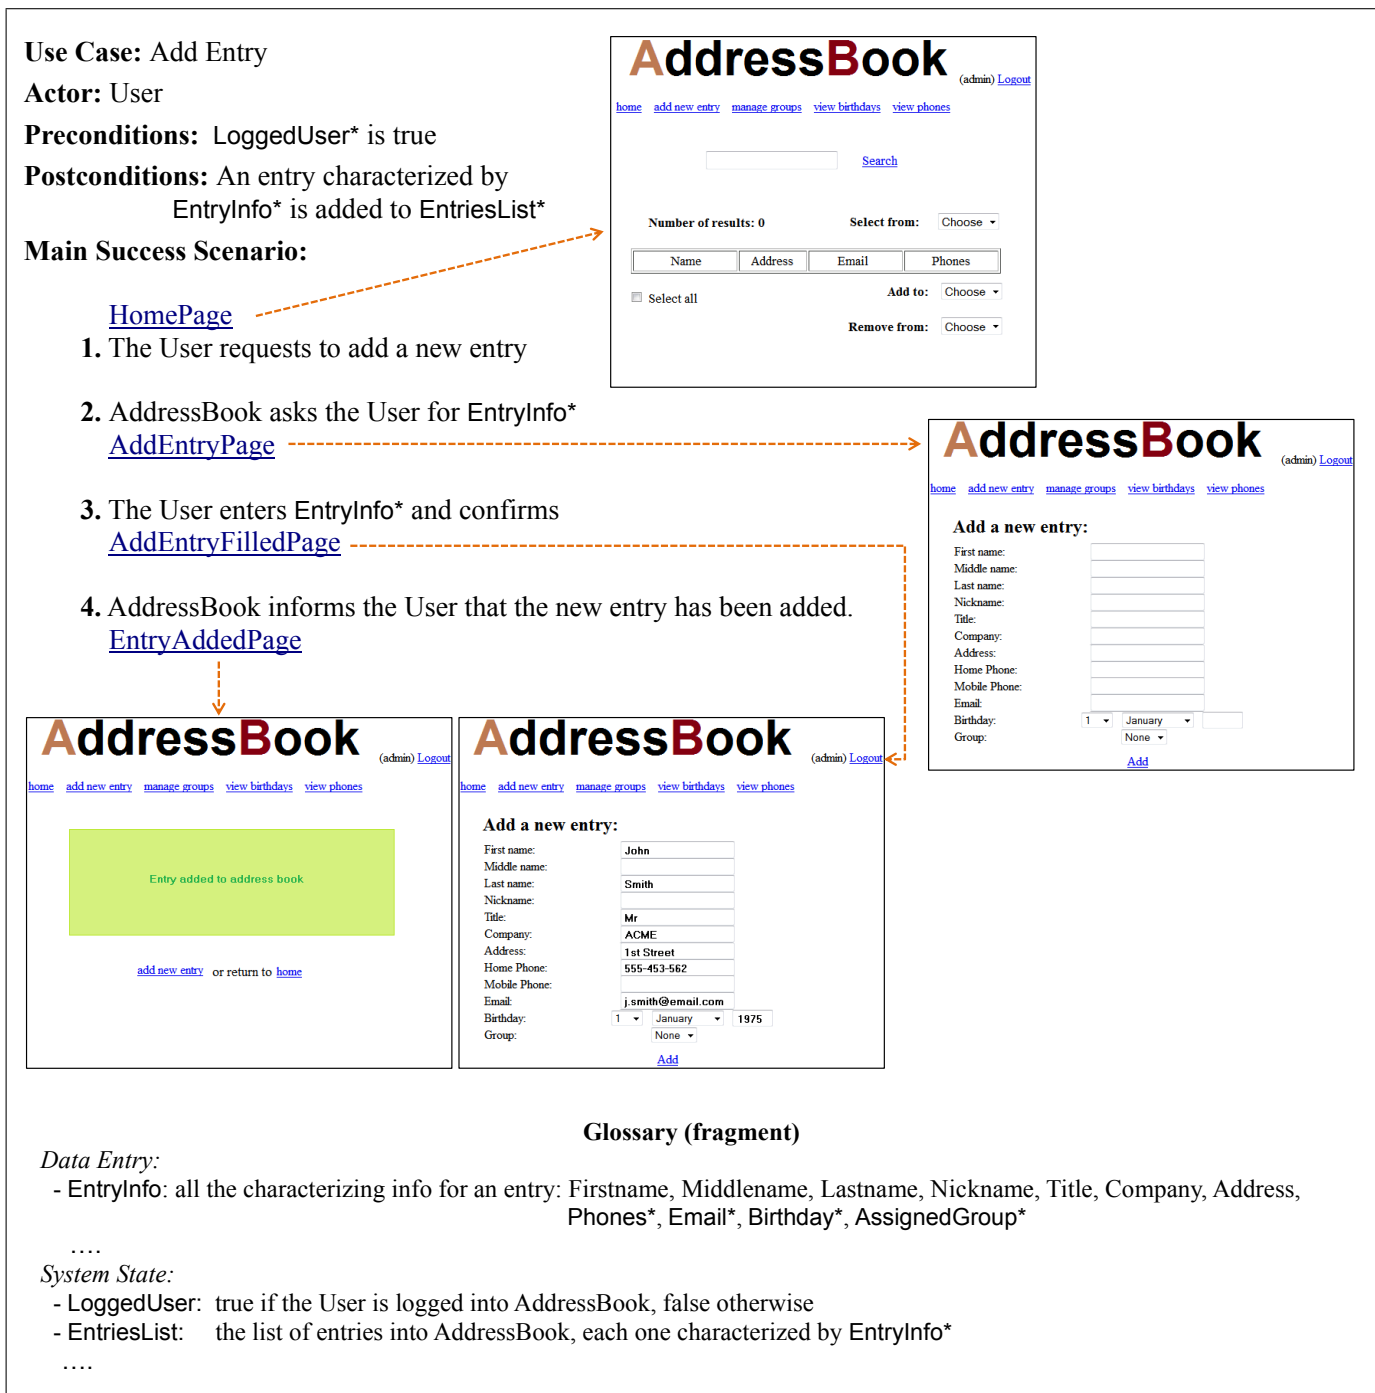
Use Case: Add Entry
Actor: User
Preconditions: LoggedUser* is true
Postconditions: An entry characterized by EntryInfo* is added to EntriesList*
Main Success Scenario:

HomePage
1. The User requests to add a new entry

2. AddressBook asks the User for EntryInfo*
AddEntryPage

3. The User enters EntryInfo* and confirms
AddEntryFilledPage

4. AddressBook informs the User that the new entry has been added.
EntryAddedPage

AddressBook (admin) Logout
home add new entry manage groups view birthdays view phones
Search
Number of results: 0 Select from: Choose

| Name | Address | Email | Phones |
|---|---|---|---|

Select all Add to: Choose
Remove from: Choose

AddressBook (admin) Logout
home add new entry manage groups view birthdays view phones
Add a new entry:
First name:
Middle name:
Last name:
Nickname:
Title:
Company:
Address:
Home Phone:
Mobile Phone:
Email:
Birthday: 1 January
Group: None
Add

AddressBook (admin) Logout
home add new entry manage groups view birthdays view phones
Entry added to address book
add new entry or return to home

AddressBook (admin) Logout
home add new entry manage groups view birthdays view phones
Add a new entry:
First name: John
Middle name:
Last name: Smith
Nickname:
Title: Mr
Company: ACME
Address: 1st Street
Home Phone: 555-453-562
Mobile Phone:
Email: j.smith@email.com
Birthday: 1 January 1975
Group: None
Add

Glossary (fragment)
Data Entry:
- EntryInfo: all the characterizing info for an entry: Firstname, Middlename, Lastname, Nickname, Title, Company, Address, Phones*, Email*, Birthday*, AssignedGroup*
….
System State:
- LoggedUser: true if the User is logged into AddressBook, false otherwise
- EntriesList: the list of entries into AddressBook, each one characterized by EntryInfo*
….